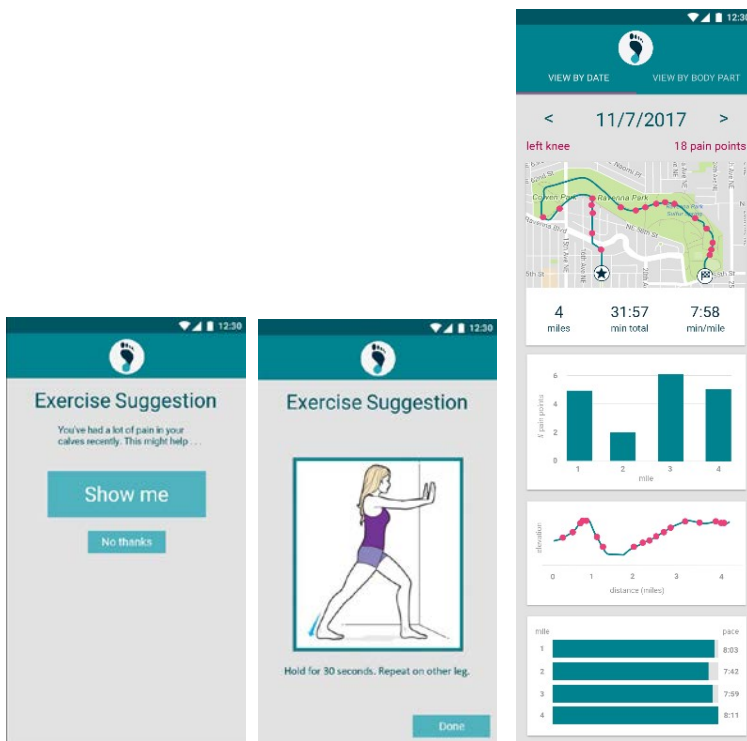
12:30

Exercise Suggestion

You've had a lot of pain in your calves recently. This might help . . .

Show me

No thanks

12:30

Exercise Suggestion

Hold for 30 seconds. Repeat on other leg.

Done

12:30

VIEW BY DATE

VIEW BY BODY PART

<

11/7/2017

>

left knee

18 pain points

Cowen Park

Ravenna Park

Ravenna Blvd

NE 55th St

5th St

4
miles

31:57
min total

7:58
min/mile

# pain points

6
4
2
0

1 2 3 4
mile

elevation

0 1 2 3 4
distance (miles)

mile

pace

1 8:03
2 7:42
3 7:59
4 8:11